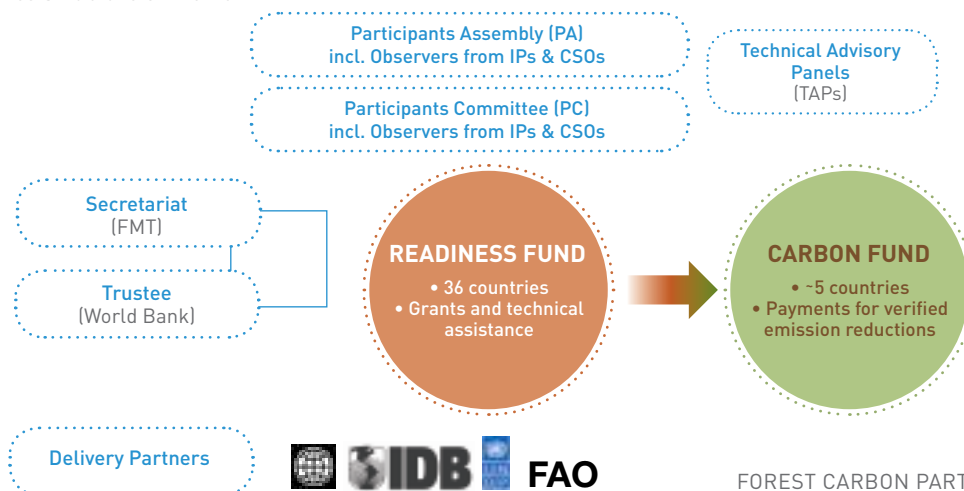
Participants Assembly (PA)
incl. Observers from IPs & CSOs

Technical Advisory Panels
(TAPs)

Participants Committee (PC)
incl. Observers from IPs & CSOs

Secretariat
(FMT)

Trustee
(World Bank)

READINESS FUND
• 36 countries
• Grants and technical assistance

CARBON FUND
• ~5 countries
• Payments for verified emission reductions

Delivery Partners

IDB

FAO

FOREST CARBON PART